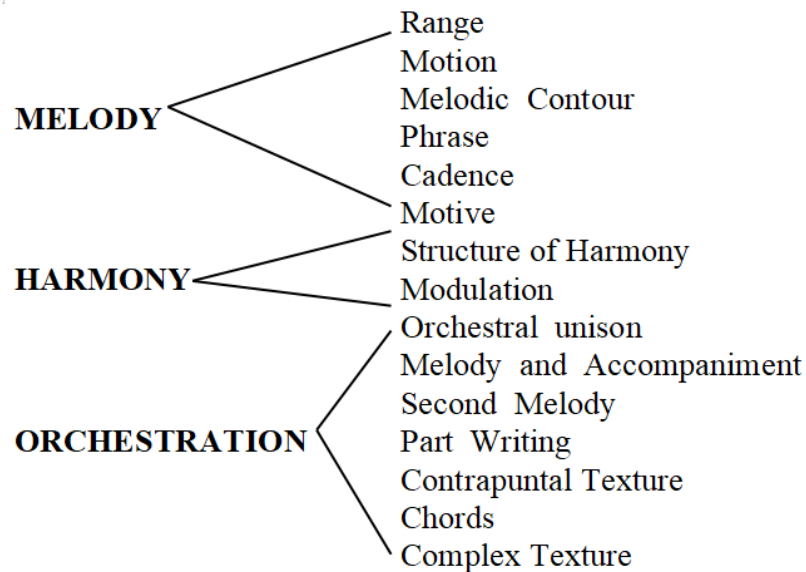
MELODY
Range
Motion
Melodic Contour
Phrase
Cadence
Motive

HARMONY
Structure of Harmony
Modulation

ORCHESTRATION
Orchestral unison
Melody and Accompaniment
Second Melody
Part Writing
Contrapuntal Texture
Chords
Complex Texture